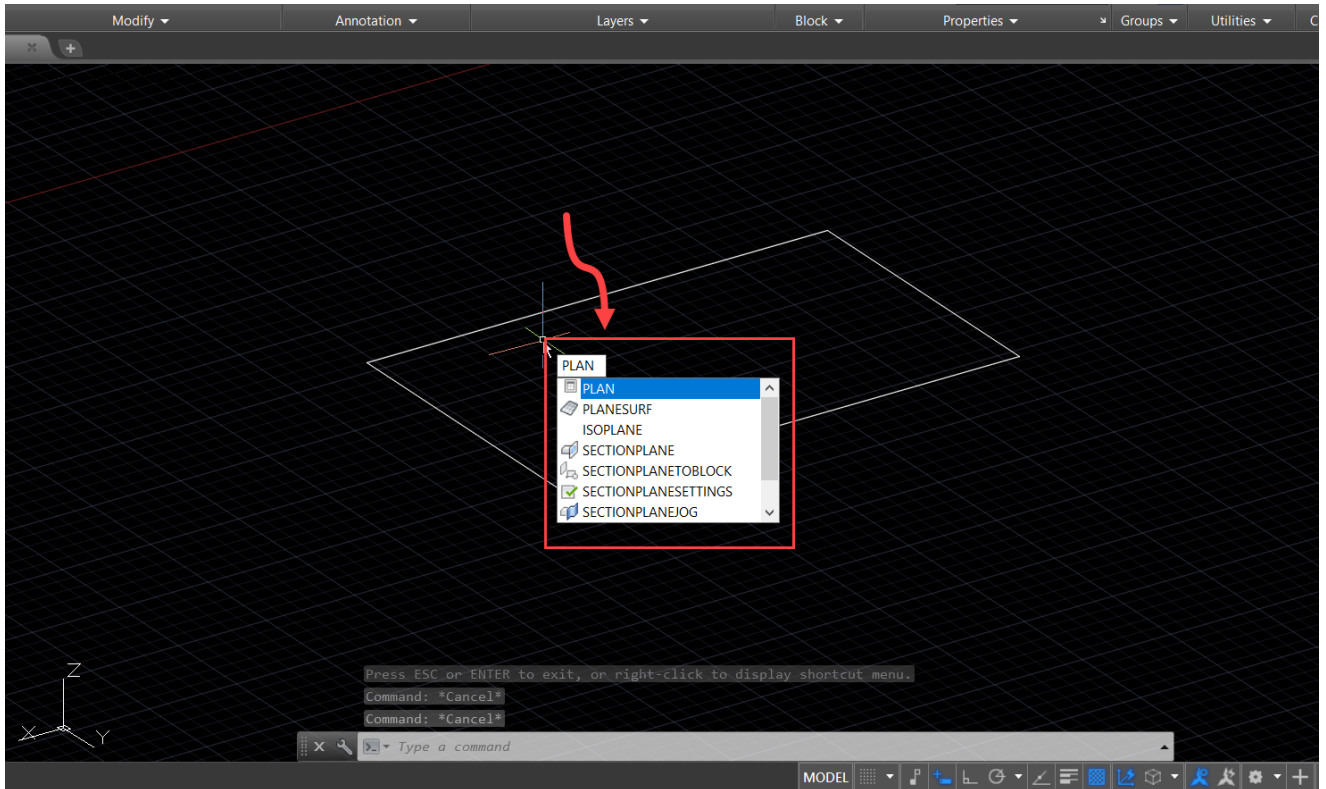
Modify ▾ Annotation ▾ Layers ▾ Block ▾ Properties ▾ Groups ▾ Utilities ▾

PLAN

PLAN
PLANESURF
ISOPLANE
SECTIONPLANE
SECTIONPLANETOBLOCK
SECTIONPLANESETTINGS
SECTIONPLANEJOG

Z
X Y

Press ESC or ENTER to exit, or right-click to display shortcut menu.
Command: *Cancel*
Command: *Cancel*

Type a command

MODEL